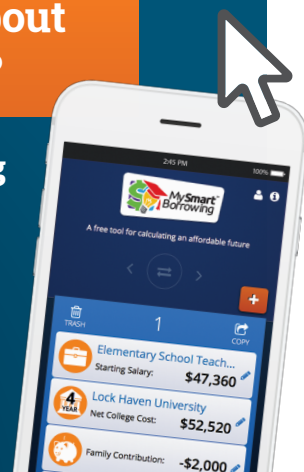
out
g

2:45 PM
100%
MySmart Borrowing
A free tool for calculating an affordable future
TRASH
1
COPY
Elementary School Teach...
Starting Salary: $47,360
4 YEAR
Lock Haven University
Net College Cost: $52,520
Family Contribution: -$2,000